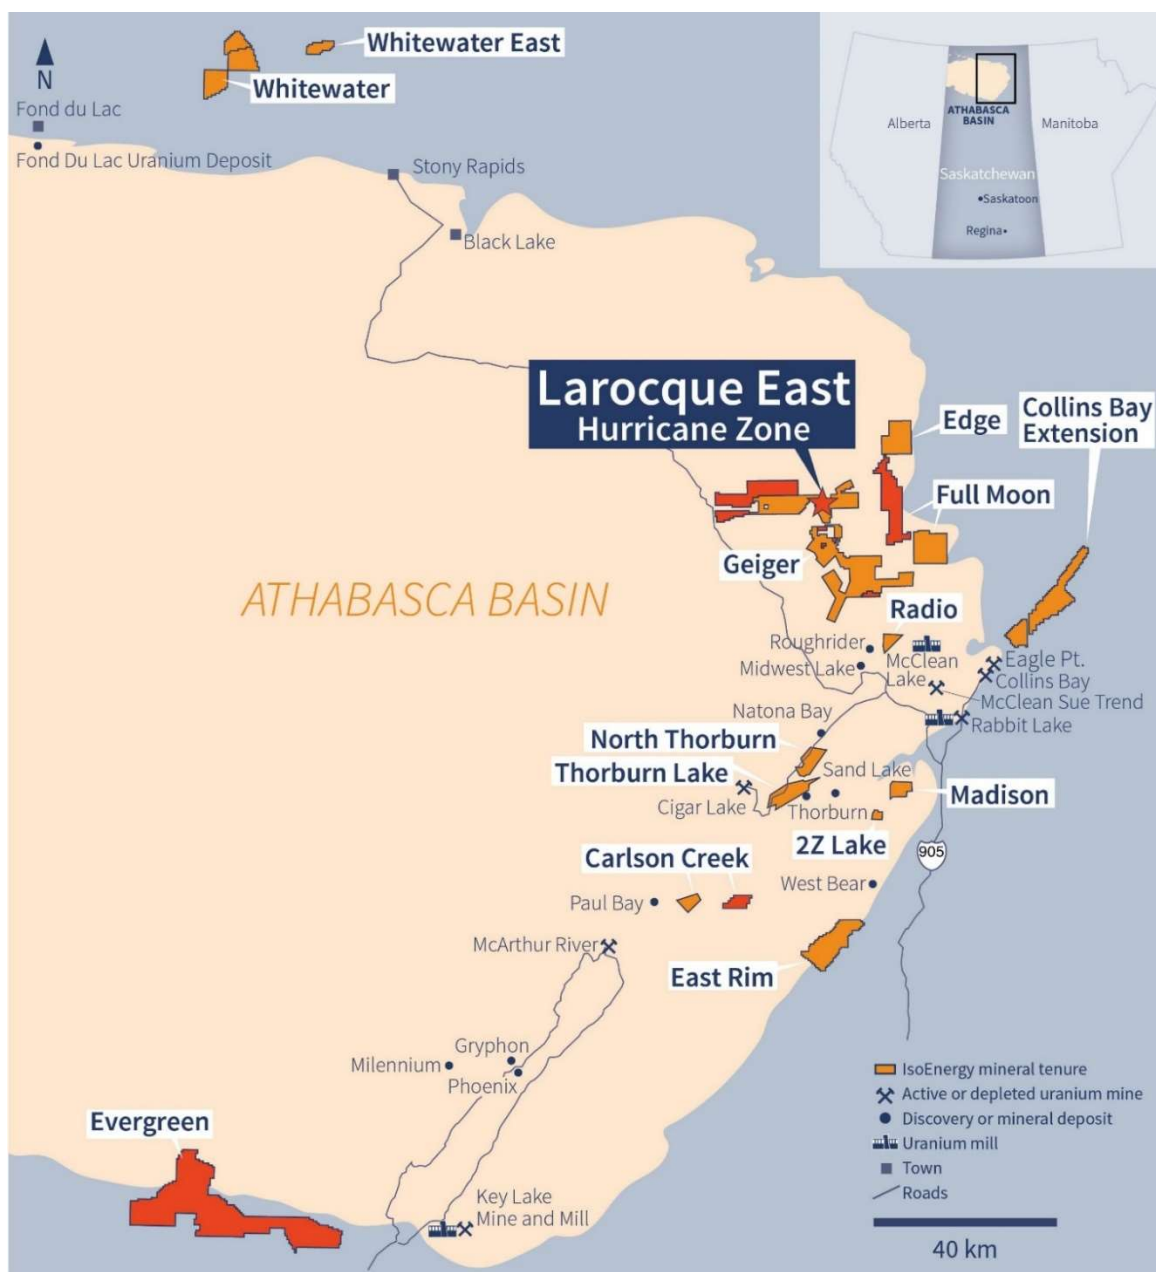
N

Whitewater East

Whitewater

Fond du Lac

Fond Du Lac Uranium Deposit

Stony Rapids

Black Lake

Alberta

ATHABASCA BASIN

Manitoba

Saskatchewan

Saskatoon

Regina

Larocque East
Hurricane Zone

Edge

Collins Bay Extension

Full Moon

Geiger

ATHABASCA BASIN

Radio

Roughrider

Midwest Lake

McClean Lake

Eagle Pt.

Collins Bay

McClean Sue Trend

Rabbit Lake

Natona Bay

North Thorburn

Thorburn Lake

Sand Lake

Cigar Lake

Thorburn

Madison

2Z Lake

905

Carlson Creek

West Bear

Paul Bay

McArthur River

East Rim

Gryphon

Milennium

Phoenix

Evergreen

Key Lake Mine and Mill

IsoEnergy mineral tenure
Active or depleted uranium mine
Discovery or mineral deposit
Uranium mill
Town
Roads

40 km